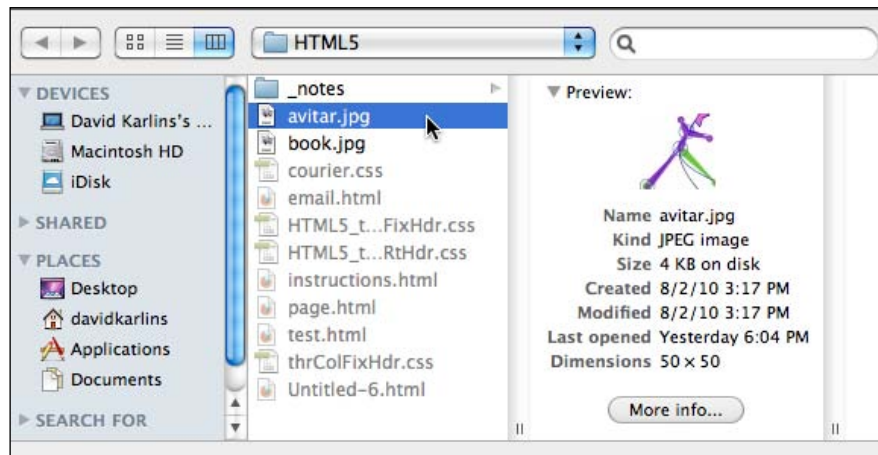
HTML5

DEVICES
David Karlins's ...
Macintosh HD
iDisk
SHARED
PLACES
Desktop
davidkarlins
Applications
Documents
SEARCH FOR

_notes
avitar.jpg
book.jpg
courier.css
email.html
HTML5_t...FixHdr.css
HTML5_t...RtHdr.css
instructions.html
page.html
test.html
thrColFixHdr.css
Untitled-6.html

Preview:

| | |
|---|---|
| Name | avitar.jpg |
| Kind | JPEG image |
| Size | 4 KB on disk |
| Created | 8/2/10 3:17 PM |
| Modified | 8/2/10 3:17 PM |
| Last opened | Yesterday 6:04 PM |
| Dimensions | 50 × 50 |

More info...